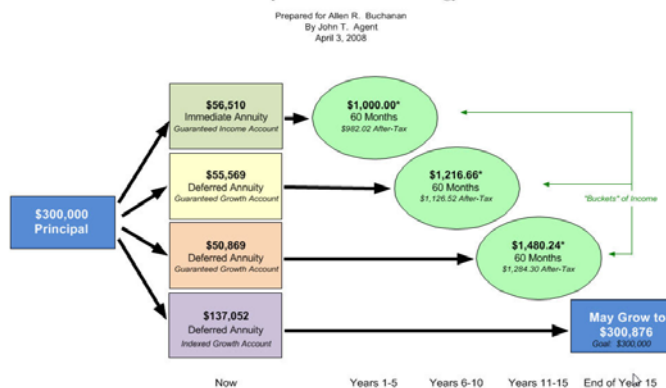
Prepared for Allen R. Buchanan
By John T. Agent
April 3, 2008

$300,000
Principal

$56,510
Immediate Annuity
Guaranteed Income Account

$55,569
Deferred Annuity
Guaranteed Growth Account

$50,869
Deferred Annuity
Guaranteed Growth Account

$137,052
Deferred Annuity
Indexed Growth Account

$1,000.00*
60 Months
$982.02 After-Tax

$1,216.66*
60 Months
$1,126.52 After-Tax

$1,480.24*
60 Months
$1,284.30 After-Tax

"Buckets" of Income

May Grow to
$300,876
Goal: $300,000

Now

Years 1-5

Years 6-10

Years 11-15

End of Year 15